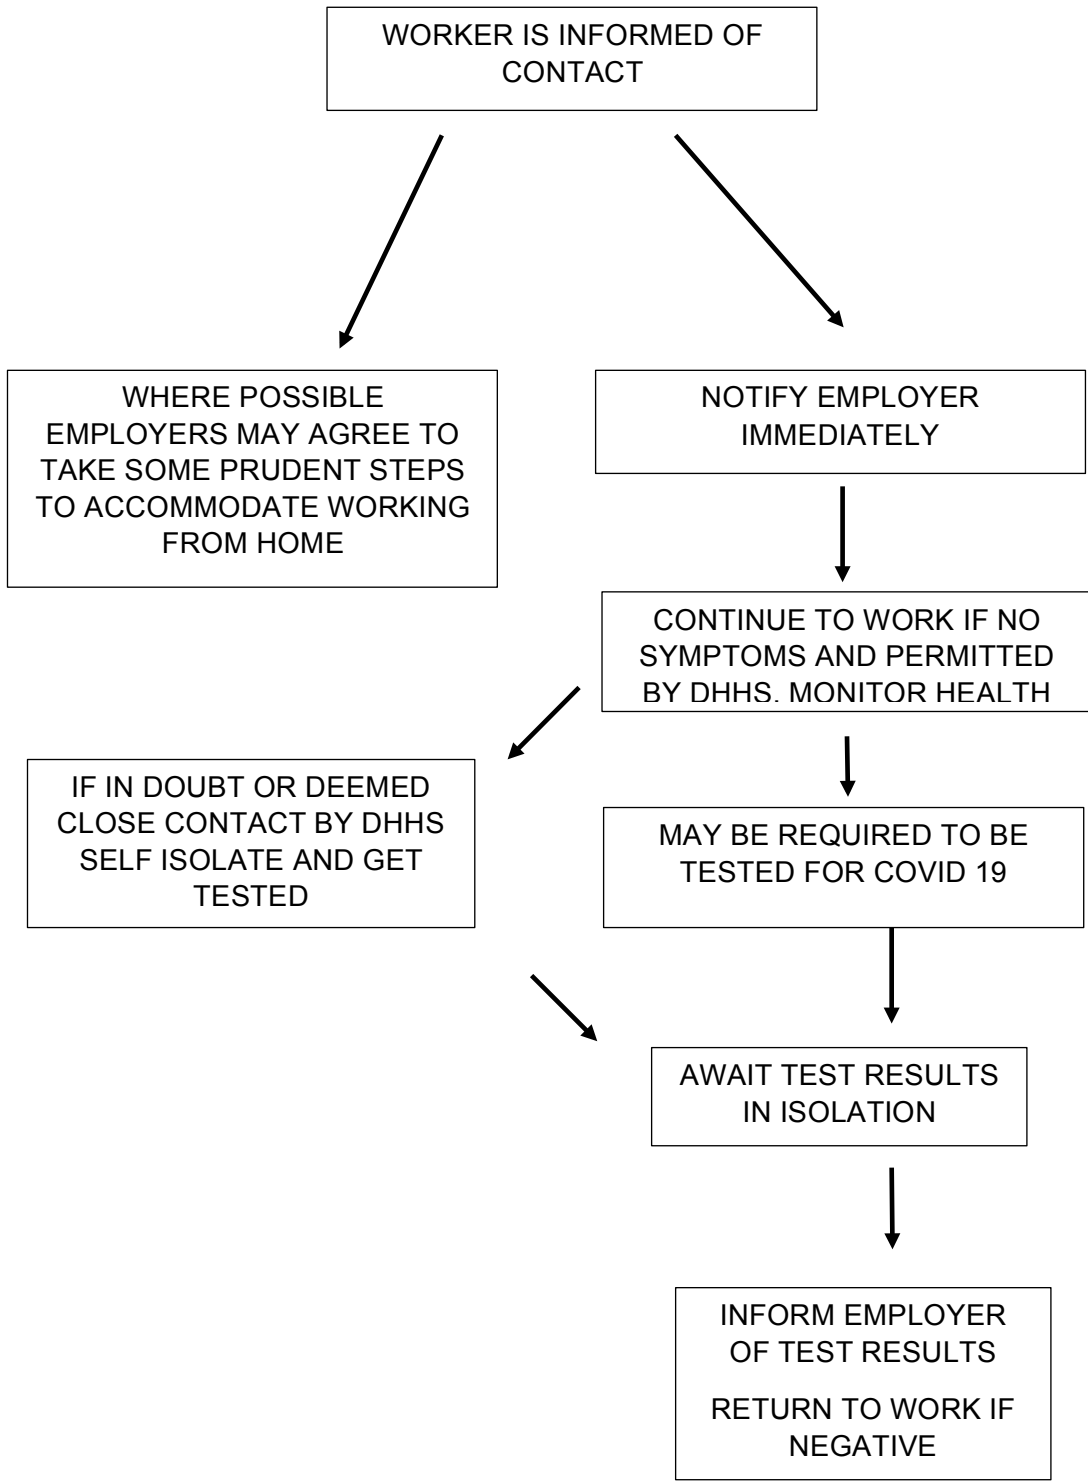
WORKER IS INFORMED OF CONTACT

WHERE POSSIBLE EMPLOYERS MAY AGREE TO TAKE SOME PRUDENT STEPS TO ACCOMMODATE WORKING FROM HOME

NOTIFY EMPLOYER IMMEDIATELY

CONTINUE TO WORK IF NO SYMPTOMS AND PERMITTED BY DHHS. MONITOR HEALTH

IF IN DOUBT OR DEEMED CLOSE CONTACT BY DHHS SELF ISOLATE AND GET TESTED

MAY BE REQUIRED TO BE TESTED FOR COVID 19

AWAIT TEST RESULTS IN ISOLATION

INFORM EMPLOYER OF TEST RESULTS

RETURN TO WORK IF NEGATIVE